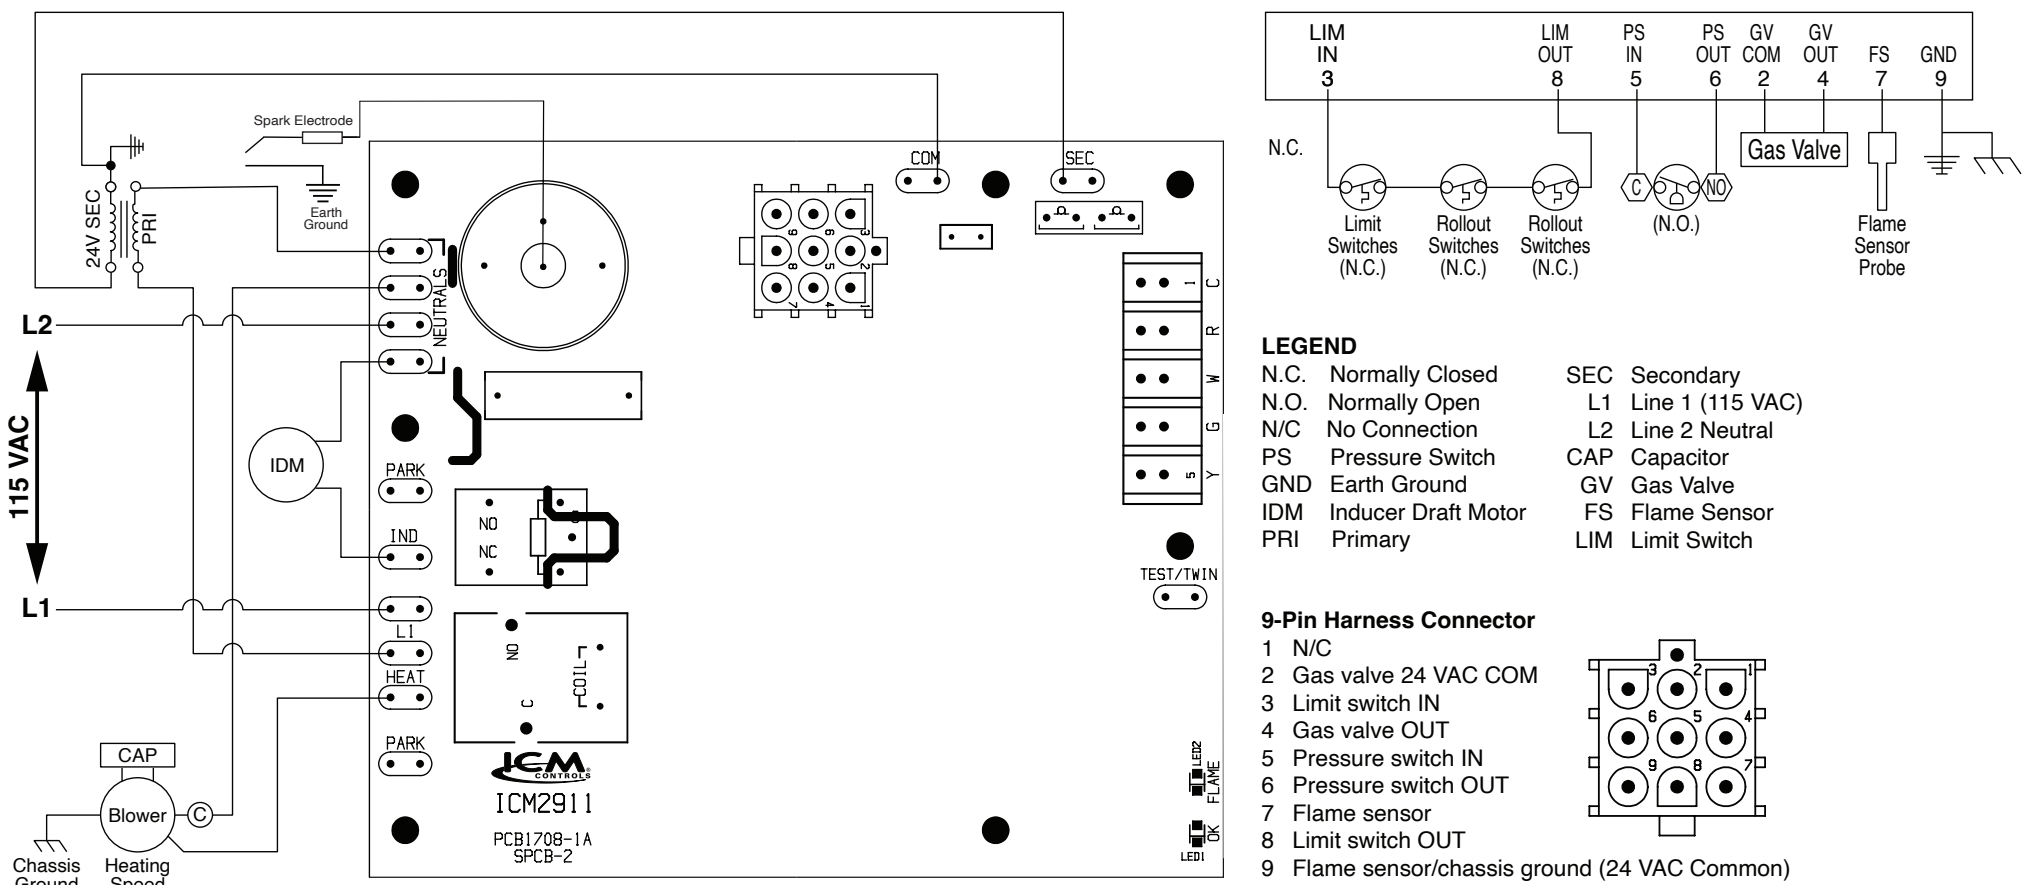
Spark Electrode

Earth Ground

24V SEC

PRI

L2

115 VAC

L1

IDM

CAP

Blower

C

Chassis Ground

Heating Speed

NEUTRALS

PARK

IND

NO

NC

L1

HEAT

PARK

NO

C

COIL

COM

SEC

C

R

W

G

Y

TEST/TWIN

ICM CONTROLS

ICM2911

PCB1708-1A
SPCB-2

LED2 FLAME

LED1 OK

| LIM IN 3 | LIM OUT 8 | PS IN 5 | PS OUT 6 | GV COM 2 | GV OUT 4 | FS 7 | GND 9 |
|---|---|---|---|---|---|---|---|

N.C.

Limit Switches (N.C.)

Rollout Switches (N.C.)

Rollout Switches (N.C.)

C

NO

(N.O.)

Gas Valve

Flame Sensor Probe

LEGEND
N.C. Normally Closed
N.O. Normally Open
N/C No Connection
PS Pressure Switch
GND Earth Ground
IDM Inducer Draft Motor
PRI Primary

SEC Secondary
L1 Line 1 (115 VAC)
L2 Line 2 Neutral
CAP Capacitor
GV Gas Valve
FS Flame Sensor
LIM Limit Switch

9-Pin Harness Connector
1 N/C
2 Gas valve 24 VAC COM
3 Limit switch IN
4 Gas valve OUT
5 Pressure switch IN
6 Pressure switch OUT
7 Flame sensor
8 Limit switch OUT
9 Flame sensor/chassis ground (24 VAC Common)

3 2 1
6 5 4
9 8 7